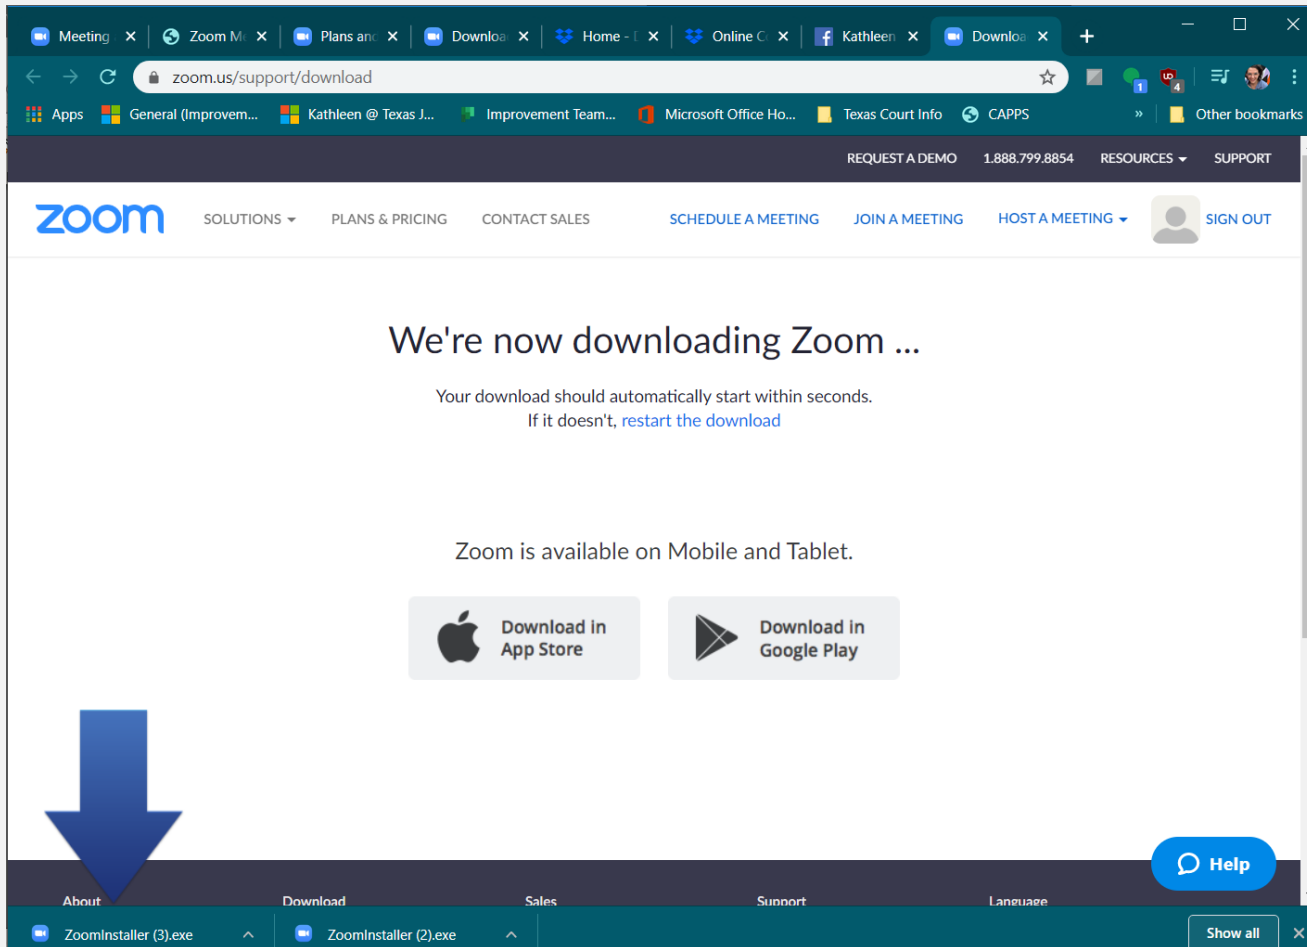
Meeting · Zoom Me Plans anc Downloa Home - [ Online C Kathleen Downloa

zoom.us/support/download

Apps General (Improvem... Kathleen @ Texas J... Improvement Team... Microsoft Office Ho... Texas Court Info CAPPS » Other bookmarks

1 4

REQUEST A DEMO 1.888.799.8854 RESOURCES SUPPORT

zoom SOLUTIONS PLANS & PRICING CONTACT SALES SCHEDULE A MEETING JOIN A MEETING HOST A MEETING SIGN OUT

We're now downloading Zoom ...

Your download should automatically start within seconds.
If it doesn't, restart the download

Zoom is available on Mobile and Tablet.

Download in App Store

Download in Google Play

Help

About Download Sales Support Language

ZoomInstaller (3).exe ZoomInstaller (2).exe Show all